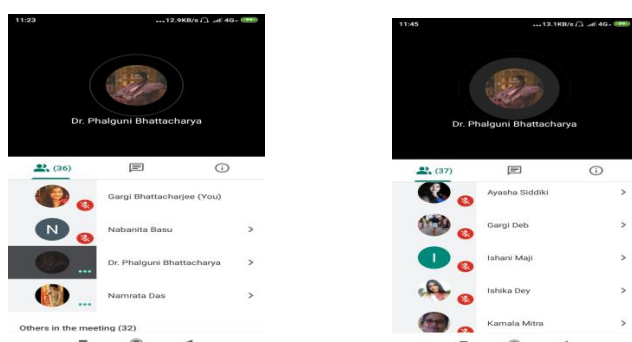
11:23 ...12.9KB/s 4G

Dr. Phalguni Bhattacharya

(36)

N

Gargi Bhattacharjee (You)

Nabanita Basu >

Dr. Phalguni Bhattacharya >

Namrata Das >

Others in the meeting (32)

11:45 ...13.1KB/s 4G

Dr. Phalguni Bhattacharya

(37)

I

Ayasha Siddiki >

Gargi Deb >

Ishani Maji >

Ishika Dey >

Kamala Mitra >